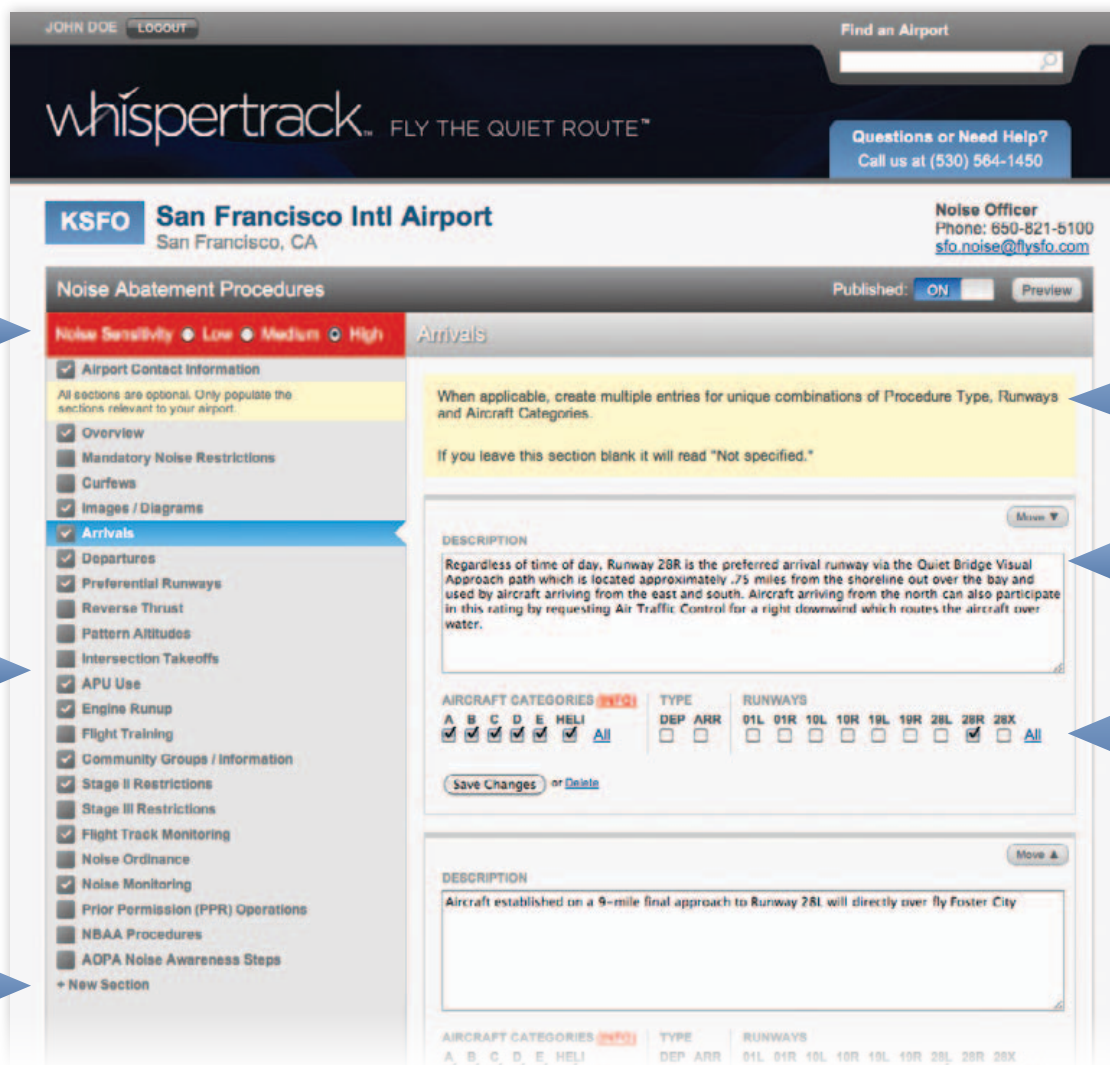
JOHN DOE LOGOUT

Find an Airport

whispertrack™ FLY THE QUIET ROUTE™

Questions or Need Help? Call us at (530) 564-1450

KSFO San Francisco Intl Airport
San Francisco, CA

Noise Officer
Phone: 650-821-5100
sfo.noise@flysfo.com

Noise Abatement Procedures

Published: ON Preview

Noise Sensitivity Low Medium High

Arrivals

Airport Contact Information

All sections are optional. Only populate the sections relevant to your airport.

Overview
Mandatory Noise Restrictions
Curfews
Images / Diagrams
Arrivals
Departures
Preferential Runways
Reverse Thrust
Pattern Altitudes
Intersection Takeoffs
APU Use
Engine Runup
Flight Training
Community Groups / Information
Stage II Restrictions
Stage III Restrictions
Flight Track Monitoring
Noise Ordinance
Noise Monitoring
Prior Permission (PPR) Operations
NBAA Procedures
AOPA Noise Awareness Steps
+ New Section

When applicable, create multiple entries for unique combinations of Procedure Type, Runways and Aircraft Categories.

If you leave this section blank it will read "Not specified."

Move ▼

DESCRIPTION

Regardless of time of day, Runway 28R is the preferred arrival runway via the Quiet Bridge Visual Approach path which is located approximately .75 miles from the shoreline out over the bay and used by aircraft arriving from the east and south. Aircraft arriving from the north can also participate in this rating by requesting Air Traffic Control for a right downwind which routes the aircraft over water.

AIRCRAFT CATEGORIES INFO TYPE RUNWAYS
A B C D E HELI All DEP ARR 01L 01R 10L 10R 19L 19R 28L 28R 28X All

Save Changes or Delete

Move ▲

DESCRIPTION

Aircraft established on a 9-mile final approach to Runway 28L will directly over fly Foster City

AIRCRAFT CATEGORIES INFO TYPE RUNWAYS
A B C D E HELI DEP ARR 01L 01R 10L 10R 19L 19R 28L 28R 28X